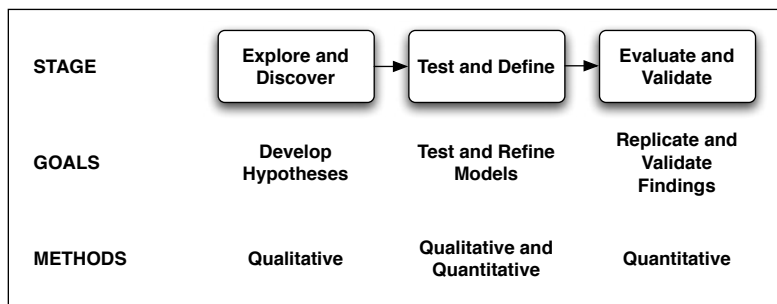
| STAGE | Explore and Discover | Test and Define | Evaluate and Validate |
|---|---|---|---|
| GOALS | Develop Hypotheses | Test and Refine Models | Replicate and Validate Findings |
| METHODS | Qualitative | Qualitative and Quantitative | Quantitative |